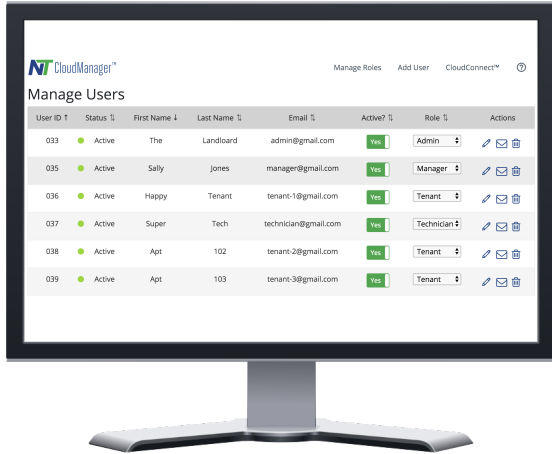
NT CloudManager™

Manage Roles Add User CloudConnect™ ?

Manage Users

| User ID ↑ | Status ⇅ | First Name ↓ | Last Name ⇅ | Email ⇅ | Active? ⇅ | Role ⇅ | Actions |
|---|---|---|---|---|---|---|---|
| 033 | Active | The | Landloard | admin@gmail.com | Yes | Admin | |
| 035 | Active | Sally | Jones | manager@gmail.com | Yes | Manager | |
| 036 | Active | Happy | Tenant | tenant-1@gmail.com | Yes | Tenant | |
| 037 | Active | Super | Tech | technician@gmail.com | Yes | Technician | |
| 038 | Active | Apt | 102 | tenant-2@gmail.com | Yes | Tenant | |
| 039 | Active | Apt | 103 | tenant-3@gmail.com | Yes | Tenant | |